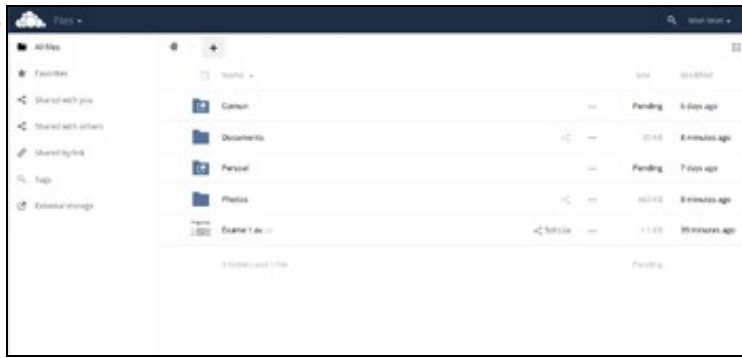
Files ▾

All files
Favorites
Shared with you
Shared with others
Shared by link
Tags
External storage

+

Name ▾ | | Size | Modified
Comun | ... | Pending | 6 days ago
Documents | ... | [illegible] | 6 minutes ago
Personal | ... | Pending | 7 days ago
Photos | ... | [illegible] | 8 minutes ago
Exame 1 av | Shared ... | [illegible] | 35 minutes ago

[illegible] | Pending